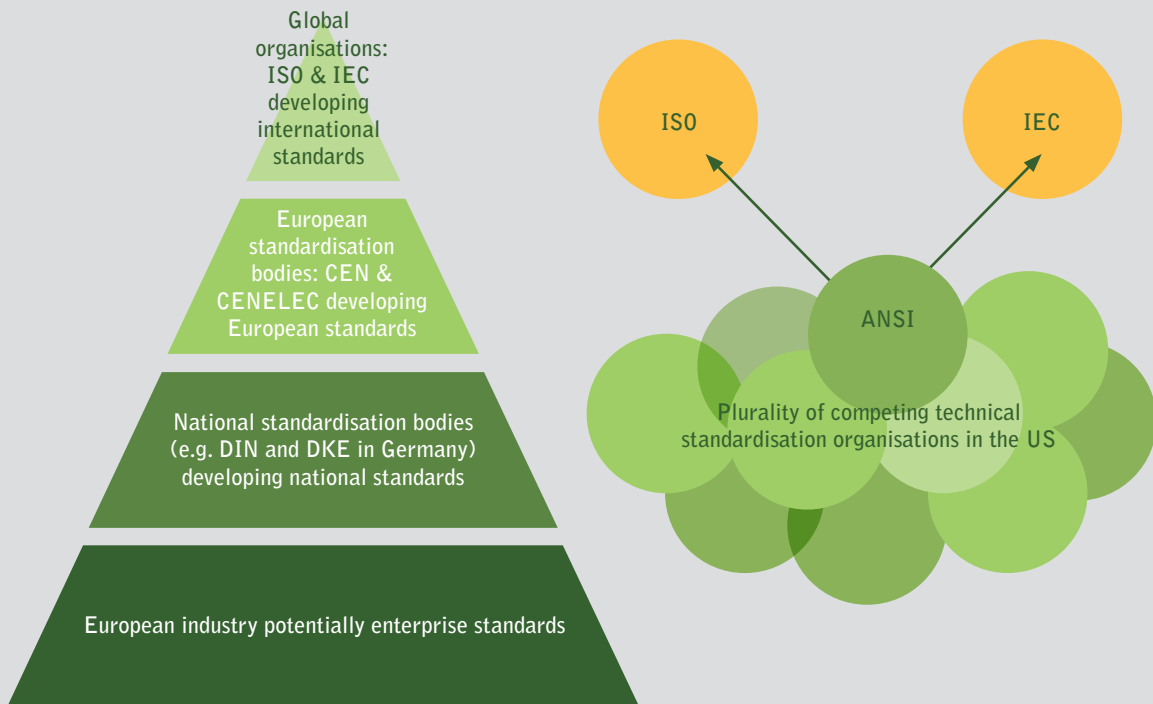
Global organisations: ISO & IEC developing international standards

European standardisation bodies: CEN & CENELEC developing European standards

National standardisation bodies (e.g. DIN and DKE in Germany) developing national standards

European industry potentially enterprise standards

ISO

IEC

ANSI

Plurality of competing technical standardisation organisations in the US